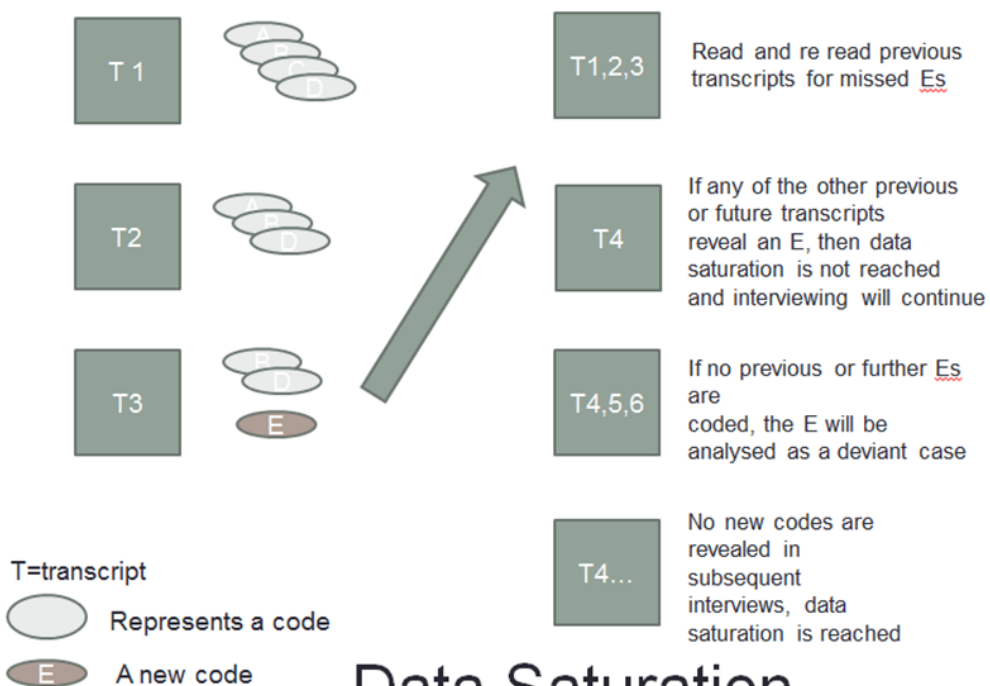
T 1

A
B
C
D

T2

A
B
D

T3

B
D
E

T1,2,3

Read and re read previous transcripts for missed Es

T4

If any of the other previous or future transcripts reveal an E, then data saturation is not reached and interviewing will continue

T4,5,6

If no previous or further Es are coded, the E will be analysed as a deviant case

T4...

No new codes are revealed in subsequent interviews, data saturation is reached

T=transcript

Represents a code

E A new code

Data Saturation